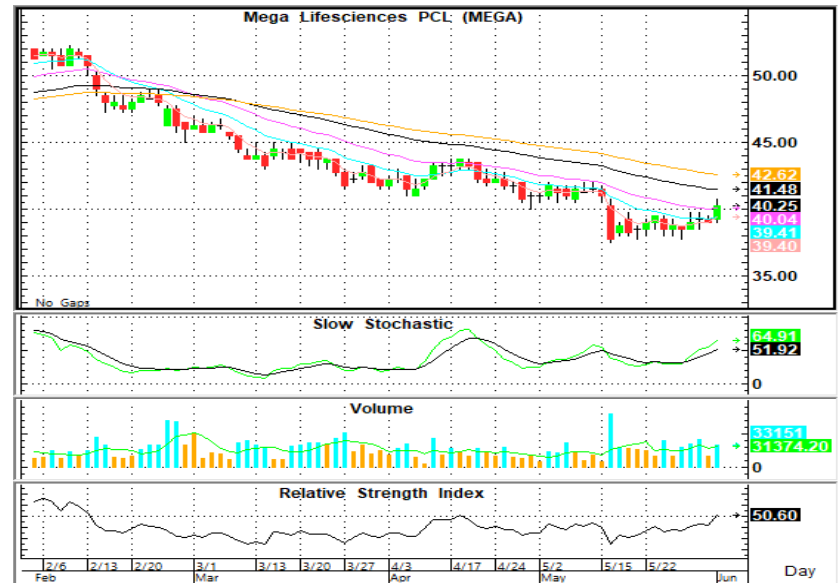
Mega Lifesciences PCL (MEGA)

50.00
45.00
42.62
41.48
40.25
40.04
39.41
39.40
35.00

No Gaps

Slow Stochastic

64.91
51.92
0

Volume

33151
31374.20
0

Relative Strength Index

50.60

2/6 2/13 2/20 3/1 3/13 3/20 3/27 4/3 4/17 4/24 5/2 5/15 5/22
Feb Mar Apr May Jun

Day